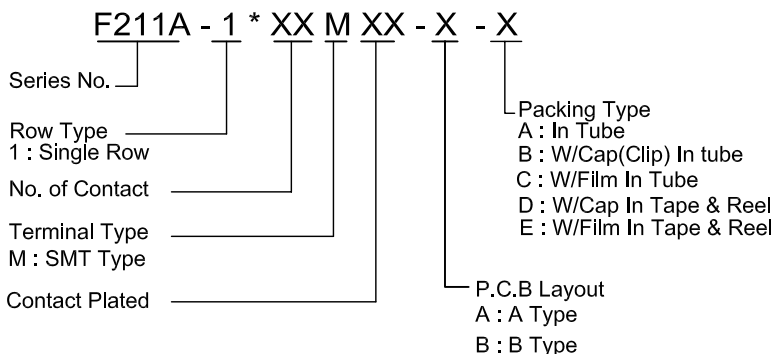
F211A - 1 * XX M XX - X - X

Series No.

Row Type
1 : Single Row

No. of Contact

Terminal Type
M : SMT Type

Contact Plated

Packing Type
A : In Tube
B : W/Cap(Clip) In tube
C : W/Film In Tube
D : W/Cap In Tape & Reel
E : W/Film In Tape & Reel

P.C.B Layout
A : A Type
B : B Type